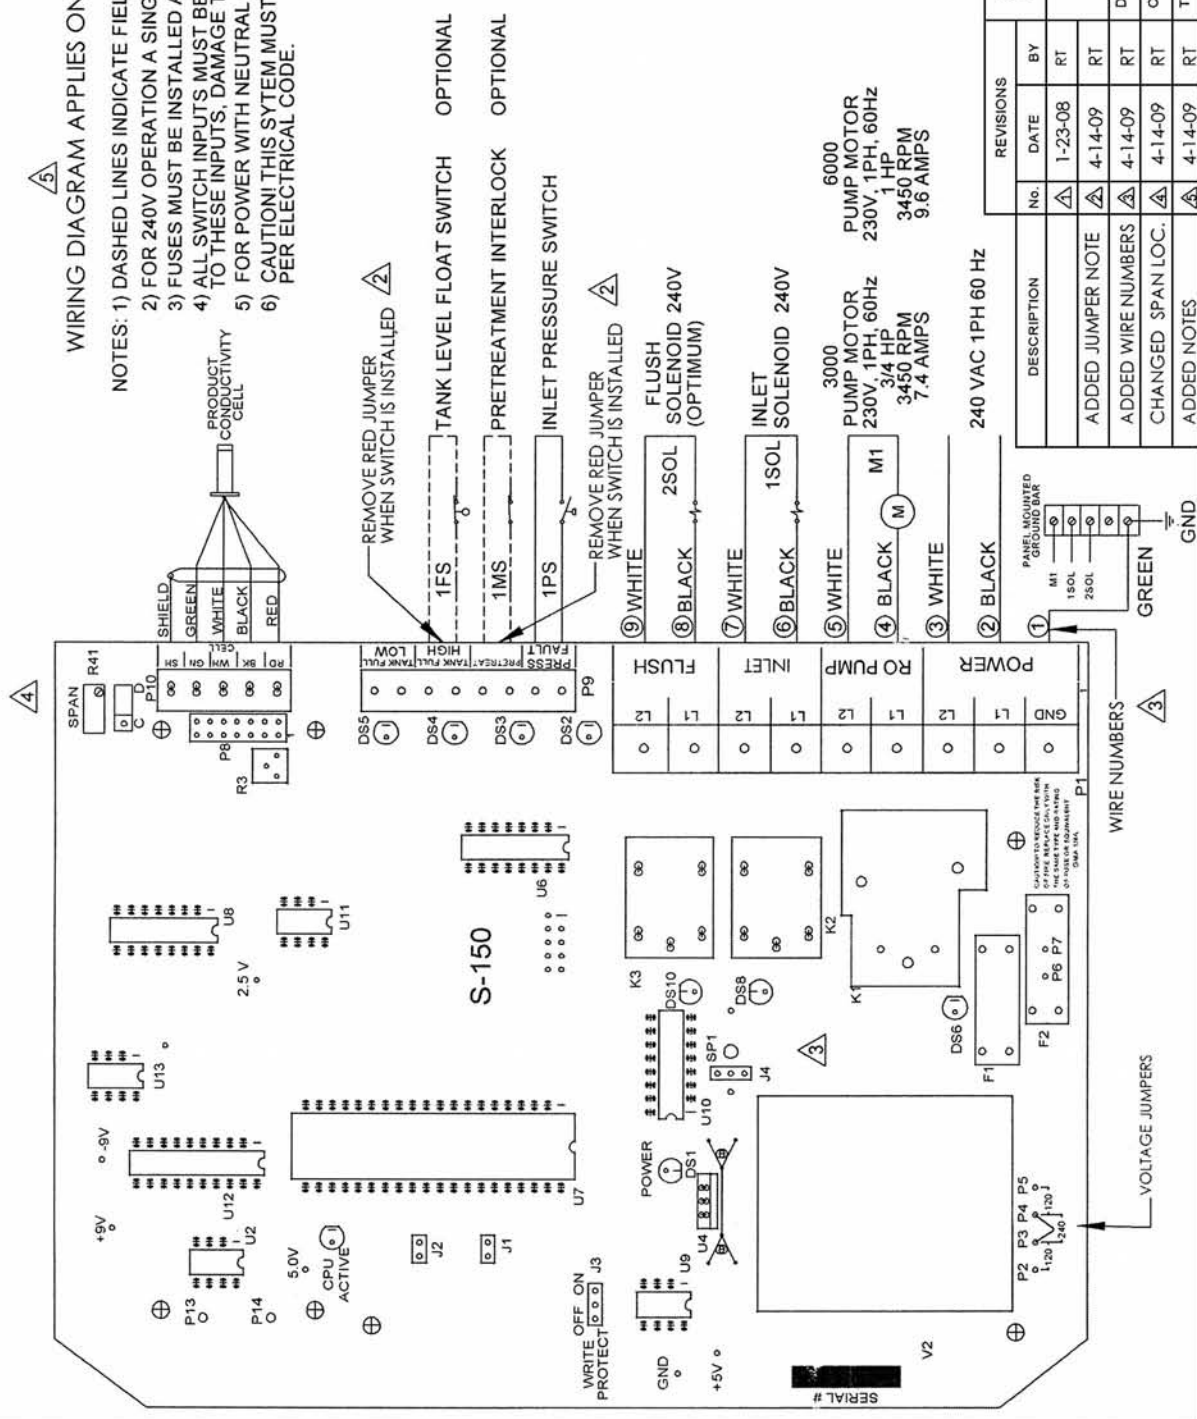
5 WIRING DIAGRAM APPLIES ON

NOTES: 1) DASHED LINES INDICATE FIEL
2) FOR 240V OPERATION A SING
3) FUSES MUST BE INSTALLED A
4) ALL SWITCH INPUTS MUST BE TO THESE INPUTS, DAMAGE T
5) FOR POWER WITH NEUTRAL
6) CAUTION! THIS SYTEM MUST PER ELECTRICAL CODE.

| DESCRIPTION | No. | DATE | BY |
|---|---|---|---|
| | 1 | 1-23-08 | RT |
| ADDED JUMPER NOTE | 2 | 4-14-09 | RT |
| ADDED WIRE NUMBERS | 3 | 4-14-09 | RT |
| CHANGED SPAN LOC. | 4 | 4-14-09 | RT |
| ADDED NOTES | 5 | 4-14-09 | RT |

REVISIONS

PRODUCT CONDUCTIVITY CELL

SHIELD
GREEN
WHITE
BLACK
RED

REMOVE RED JUMPER WHEN SWITCH IS INSTALLED 2

1FS TANK LEVEL FLOAT SWITCH OPTIONAL

1MS PRETREATMENT INTERLOCK OPTIONAL

1PS INLET PRESSURE SWITCH

REMOVE RED JUMPER WHEN SWITCH IS INSTALLED 2

9 WHITE
8 BLACK 2SOL FLUSH SOLENOID 240V (OPTIMUM)

7 WHITE
6 BLACK 1SOL INLET SOLENOID 240V

5 WHITE
4 BLACK M M1

3000 PUMP MOTOR 230V, 1PH, 60Hz 3/4 HP 3450 RPM 7.4 AMPS

6000 PUMP MOTOR 230V, 1PH, 60Hz 1 HP 3450 RPM 9.6 AMPS

3 WHITE
2 BLACK 240 VAC 1PH 60 Hz

1 GREEN

PANEL MOUNTED GROUND BAR
M1
1SOL
2SOL
GND

WIRE NUMBERS 3

4
SPAN R41
C D P10
SH GN WH BK RD CELL
P8
R3
TANK FULL LOW
TANK FULL HIGH
PRETREAT FAULT
PRESS FAULT
P9
DS5 DS4 DS3 DS2

FLUSH L2 L1
INLET L2 L1
RO PUMP L2 L1
POWER L2 L1 GND
P1

CAUTION TO REDUCE THE RISK OF FIRE, REPLACE ONLY WITH THE SAME TYPE AND RATING OF FUSE OR EQUIVALENT

S-150
U8 U11 U6 U13 U12 U2 U7 U10 U9 U4
2.5 V
-9V
+9V
5.0V
CPU ACTIVE
P13 P14
J2 J1
K3 DS10 DS8 K2 K1
SP1 J4
3
DS6
F1 F2 P6 P7
POWER DS1
WRITE PROTECT OFF ON J3
GND
+5V
P2 P3 P4 P5 120 240 120
VOLTAGE JUMPERS
V2
SERIAL #